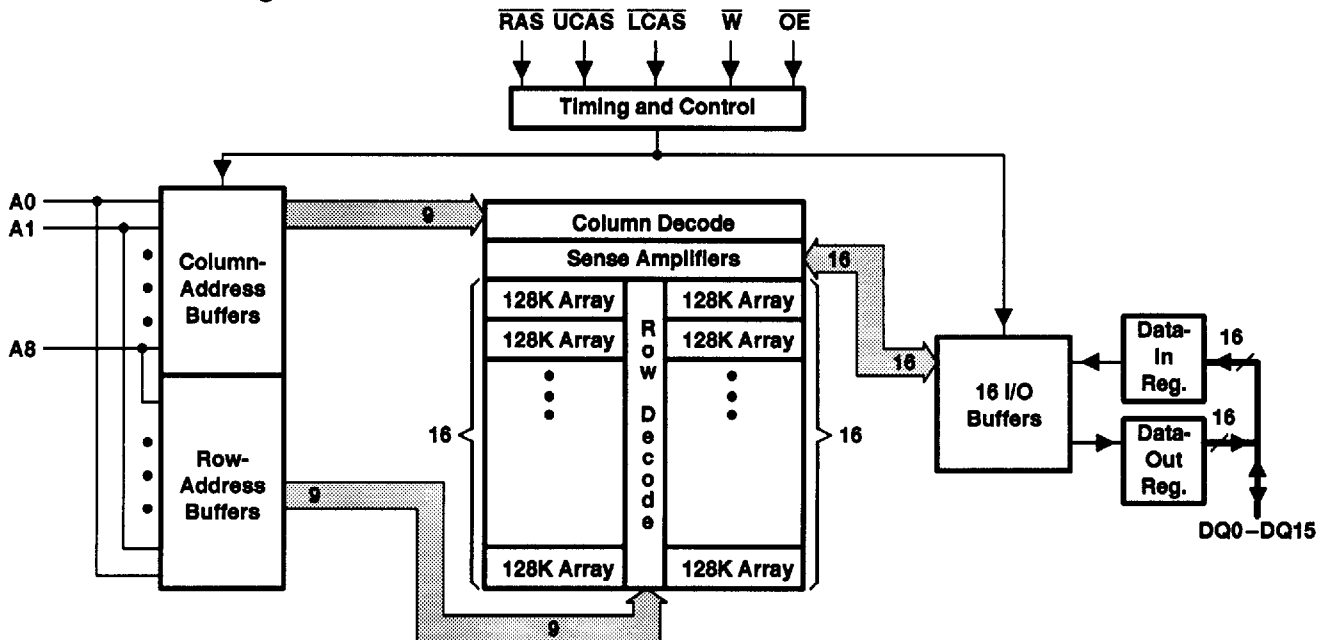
$\overline{RAS}$ $\overline{UCAS}$ $\overline{LCAS}$ $\overline{W}$ $\overline{OE}$

Timing and Control

A0
A1
A8

Column-Address Buffers

Row-Address Buffers

9

9

9

Column Decode

Sense Amplifiers

16

128K Array
128K Array
128K Array

Row Decode

128K Array
128K Array
128K Array

16

16

16

16 I/O Buffers

Data-In Reg.

Data-Out Reg.

16

16

DQ0–DQ15